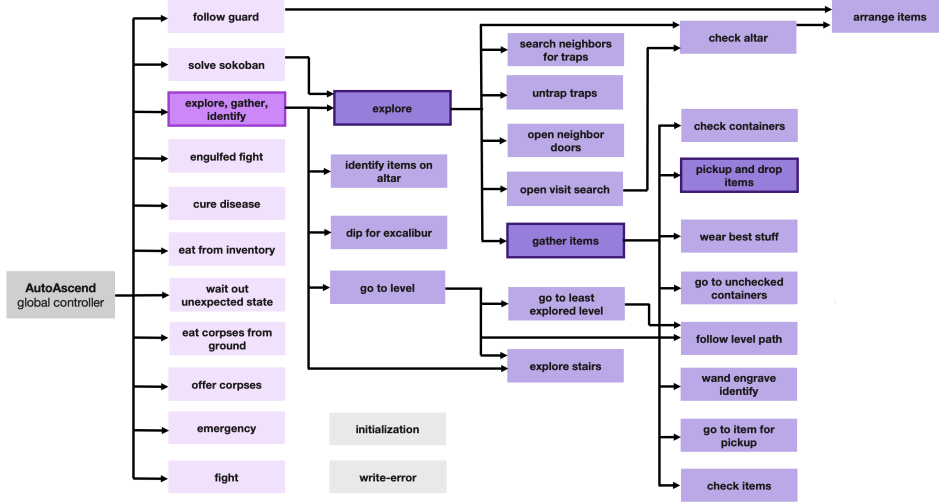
AutoAscend
global controller

follow guard

solve sokoban

explore, gather, identify

engulfed fight

cure disease

eat from inventory

wait out unexpected state

eat corpses from ground

offer corpses

emergency

fight

explore

identify items on altar

dip for excalibur

go to level

initialization

write-error

search neighbors for traps

untrap traps

open neighbor doors

open visit search

gather items

go to least explored level

explore stairs

check altar

arrange items

check containers

pickup and drop items

wear best stuff

go to unchecked containers

follow level path

wand engrave identify

go to item for pickup

check items